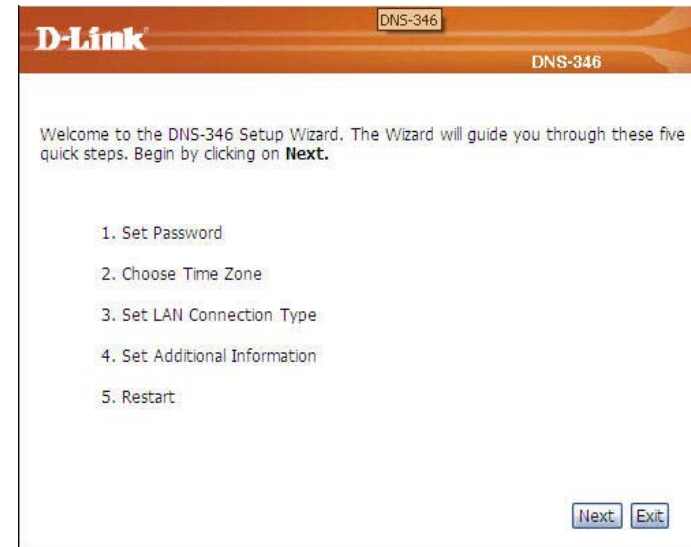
D-Link

DNS-346

DNS-346

Welcome to the DNS-346 Setup Wizard. The Wizard will guide you through these five quick steps. Begin by clicking on **Next.**

1. Set Password

2. Choose Time Zone

3. Set LAN Connection Type

4. Set Additional Information

5. Restart

Next Exit